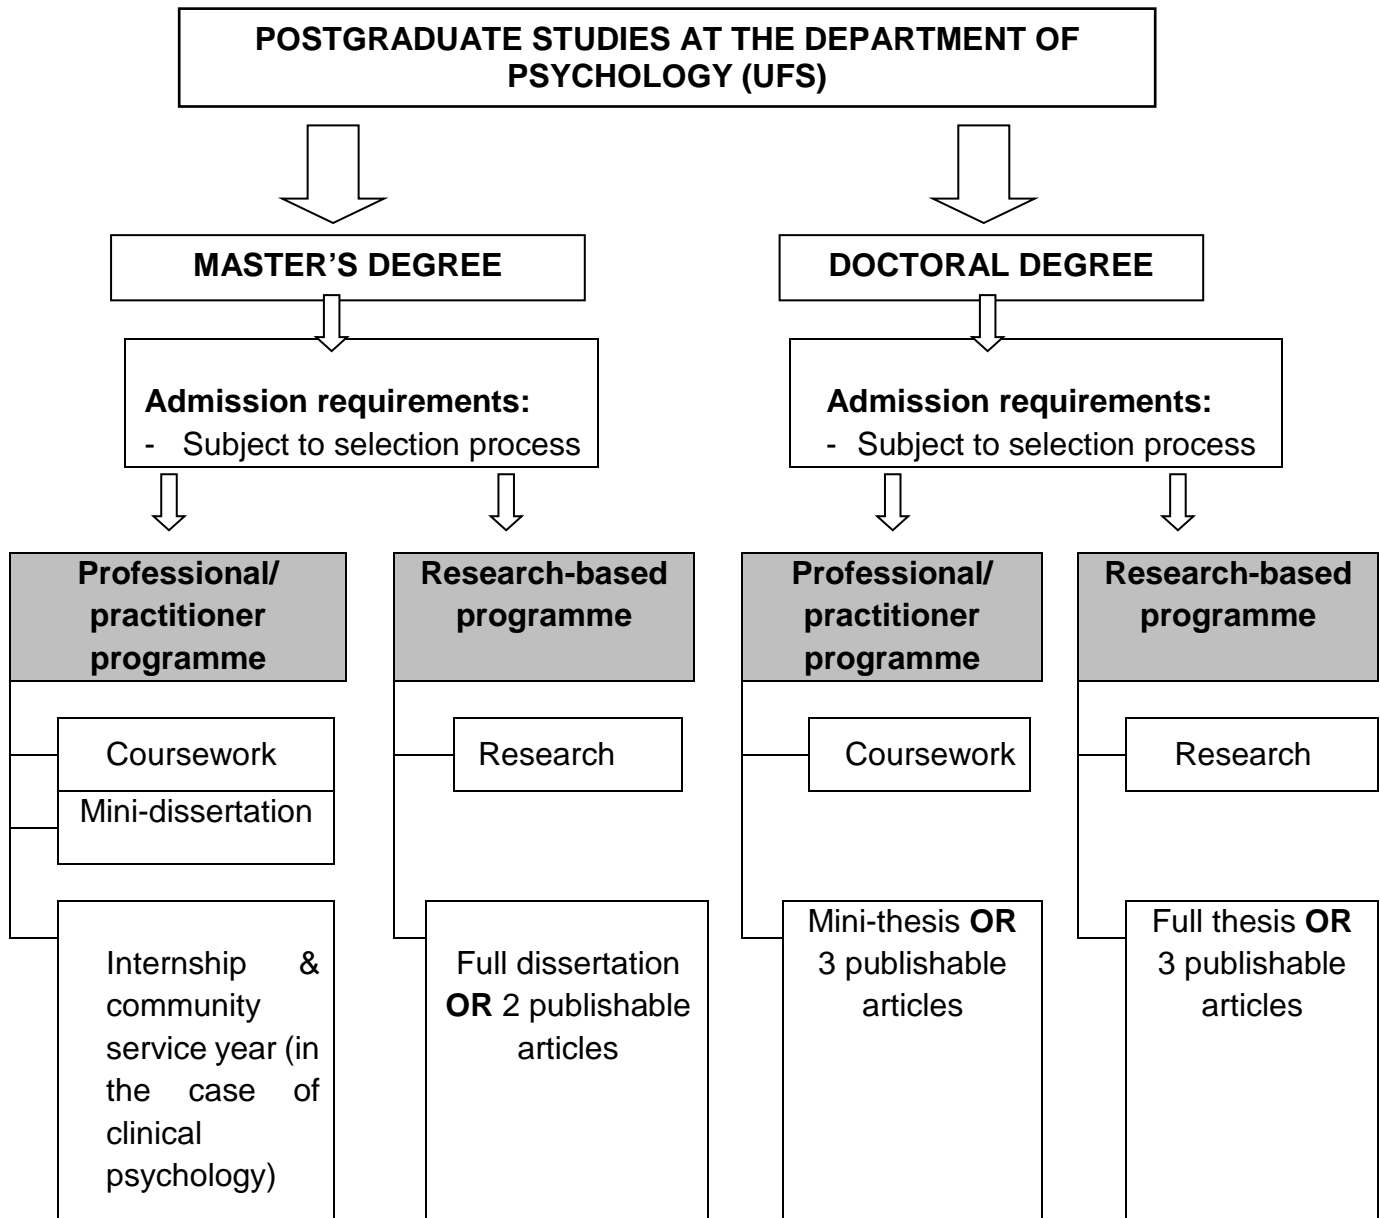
POSTGRADUATE STUDIES AT THE DEPARTMENT OF PSYCHOLOGY (UFS)

MASTER’S DEGREE

Admission requirements:
- Subject to selection process

Professional/ practitioner programme

Coursework

Mini-dissertation

Internship & community service year (in the case of clinical psychology)

Research-based programme

Research

Full dissertation **OR** 2 publishable articles

DOCTORAL DEGREE

Admission requirements:
- Subject to selection process

Professional/ practitioner programme

Coursework

Mini-thesis **OR** 3 publishable articles

Research-based programme

Research

Full thesis **OR** 3 publishable articles